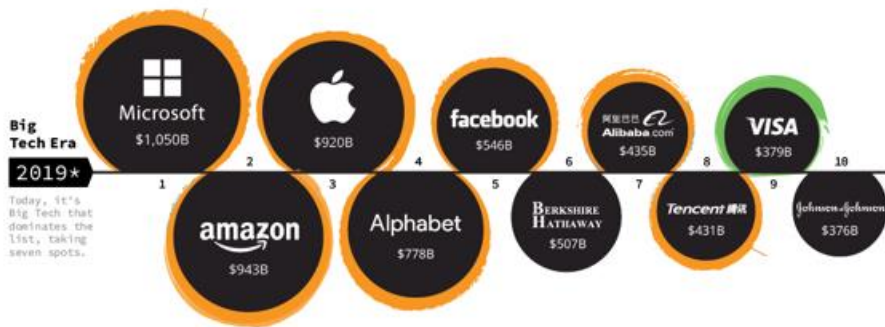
Big Tech Era

2019*

Today, it's Big Tech that dominates the list, taking seven spots.

Microsoft
$1,050B
1

amazon
$943B
2

$920B
3

Alphabet
$778B
4

facebook
$546B
5

Berkshire Hathaway
$507B
6

阿里巴巴
Alibaba.com
$435B
7

Tencent 腾讯
$431B
8

VISA
$379B
9

Johnson&Johnson
$376B
10